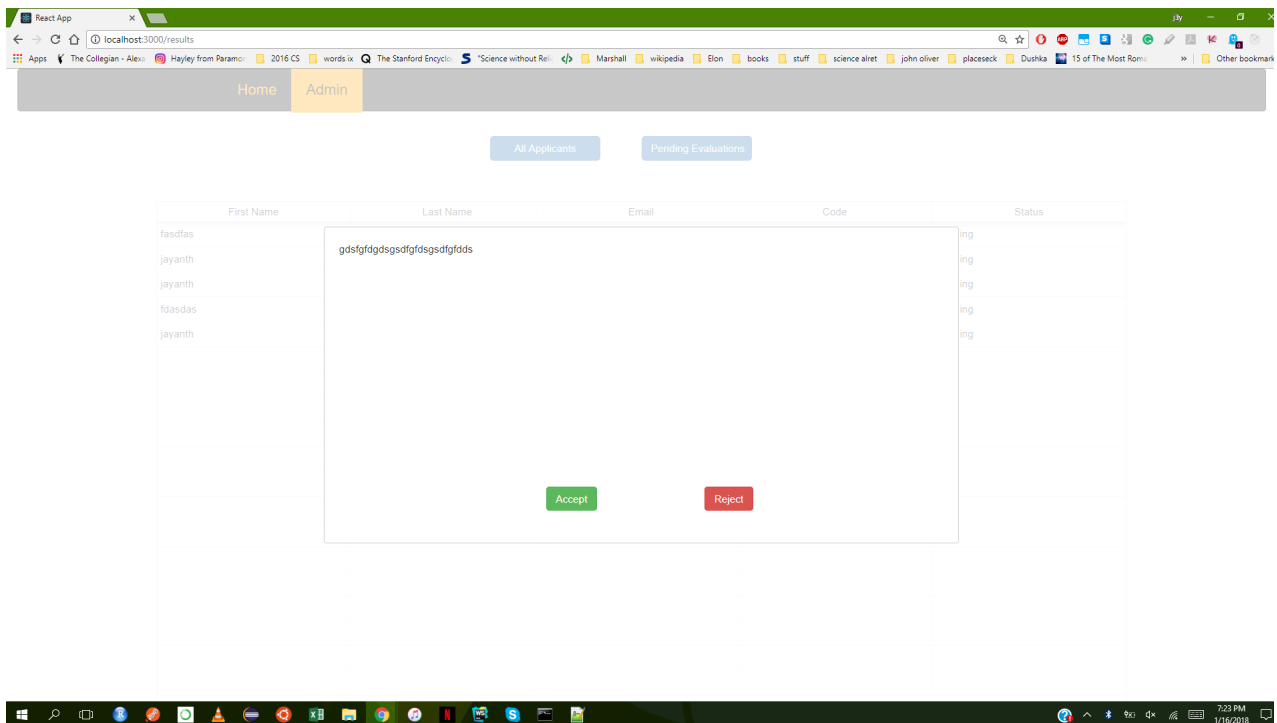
React App ×

jay

localhost:3000/results

Apps The Collegian - Alexa Hayley from Paramor 2016 CS words ix The Stanford Encyclo "Science without Reli Marshall wikipedia Elon books stuff science alret john oliver placeseck Dushka 15 of The Most Roma » Other bookmarks

Home Admin

All Applicants Pending Evaluations

| First Name | Last Name | Email | Code | Status |
|---|---|---|---|---|
| fasdfas | | | | ing |
| jayanth | | | | ing |
| jayanth | | | | ing |
| fdasdas | | | | ing |
| jayanth | | | | ing |

gdsfgfdgdsgsdfgfdsgsdfgfdds

Accept Reject

7:23 PM 1/16/2018